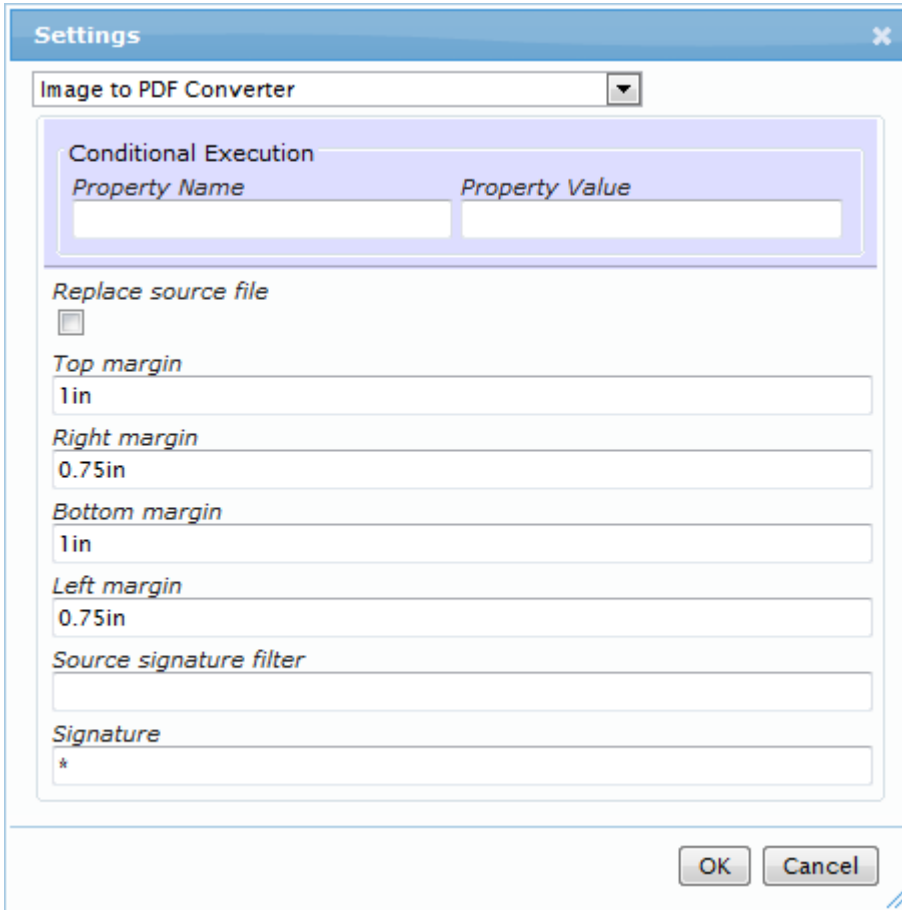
Settings

Image to PDF Converter

Conditional Execution

Property Name

Property Value

Replace source file

Top margin

1in

Right margin

0.75in

Bottom margin

1in

Left margin

0.75in

Source signature filter

Signature

*

OK

Cancel